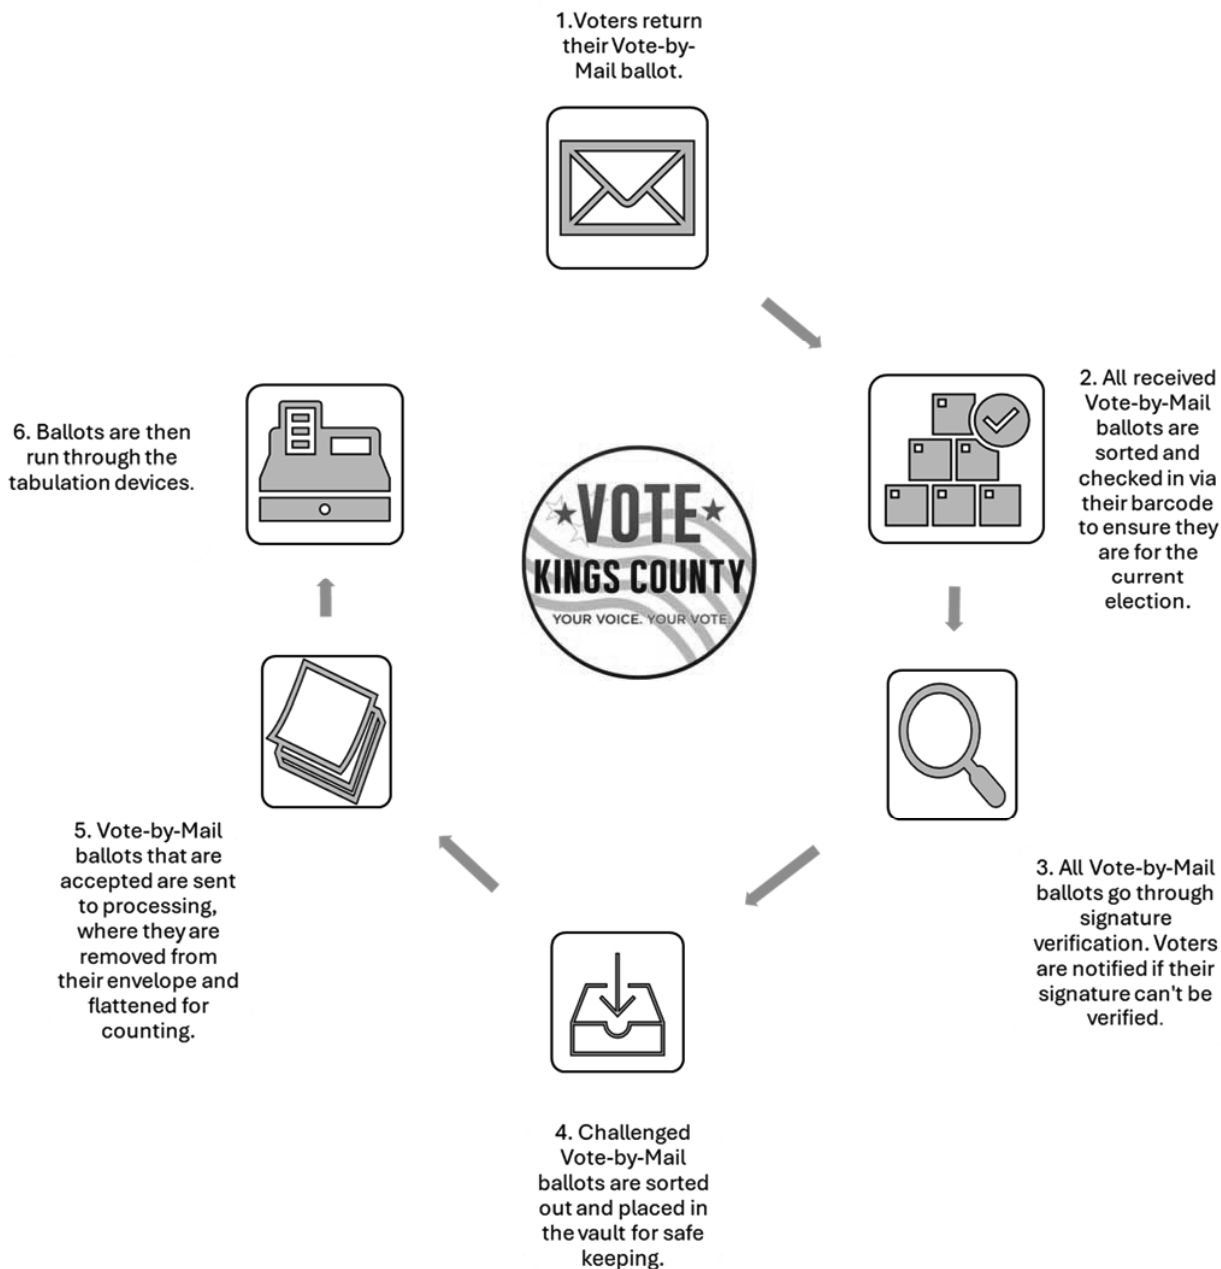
1.Voters return their Vote-by-Mail ballot.

2. All received Vote-by-Mail ballots are sorted and checked in via their barcode to ensure they are for the current election.

3. All Vote-by-Mail ballots go through signature verification. Voters are notified if their signature can't be verified.

4. Challenged Vote-by-Mail ballots are sorted out and placed in the vault for safe keeping.

5. Vote-by-Mail ballots that are accepted are sent to processing, where they are removed from their envelope and flattened for counting.

6. Ballots are then run through the tabulation devices.

★VOTE★
KINGS COUNTY
YOUR VOICE. YOUR VOTE.